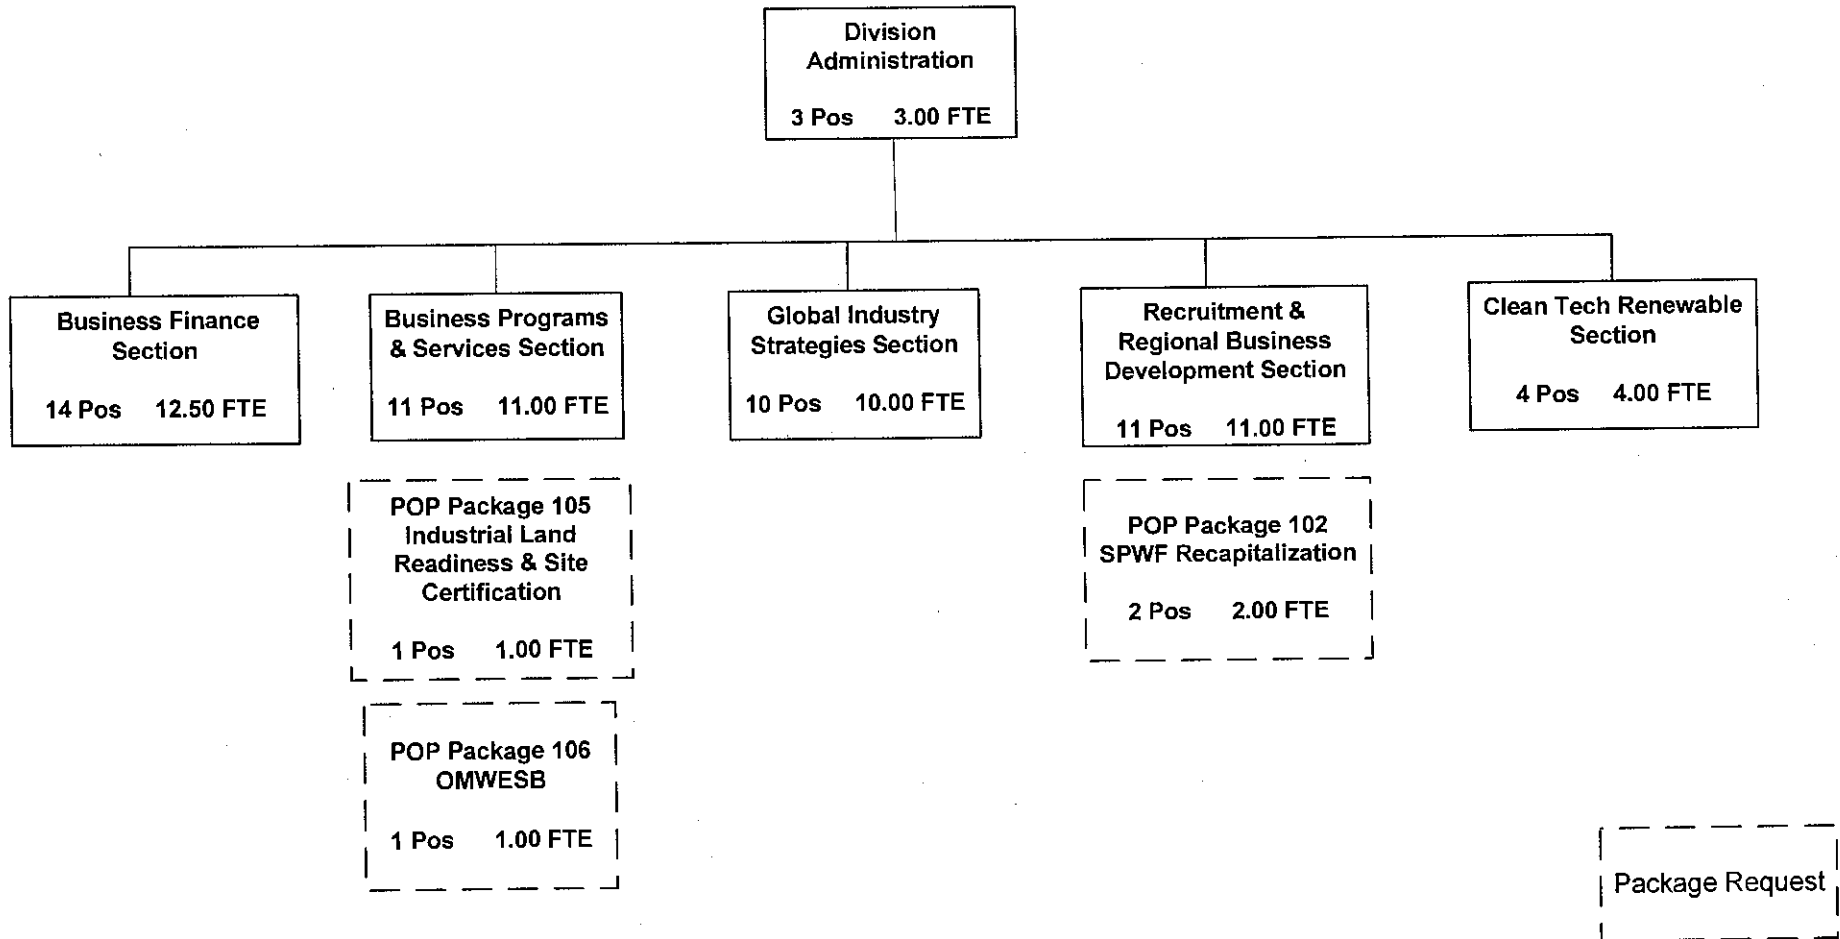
Division Administration

3 Pos 3.00 FTE

Business Finance Section

14 Pos 12.50 FTE

Business Programs & Services Section

11 Pos 11.00 FTE

Global Industry Strategies Section

10 Pos 10.00 FTE

Recruitment & Regional Business Development Section

11 Pos 11.00 FTE

Clean Tech Renewable Section

4 Pos 4.00 FTE

POP Package 105 Industrial Land Readiness & Site Certification

1 Pos 1.00 FTE

POP Package 106 OMWESB

1 Pos 1.00 FTE

POP Package 102 SPWF Recapitalization

2 Pos 2.00 FTE

Package Request